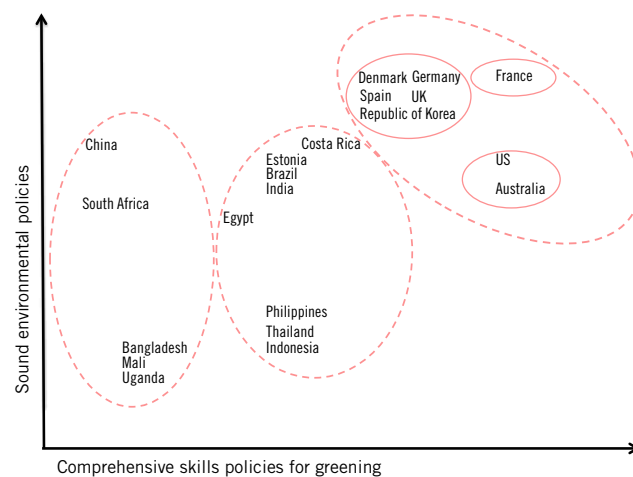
Denmark Germany
Spain UK
Republic of Korea

France

US

Australia

China

South Africa

Bangladesh
Mali
Uganda

Costa Rica
Estonia
Brazil
India

Egypt

Philippines
Thailand
Indonesia

Sound environmental policies

Comprehensive skills policies for greening